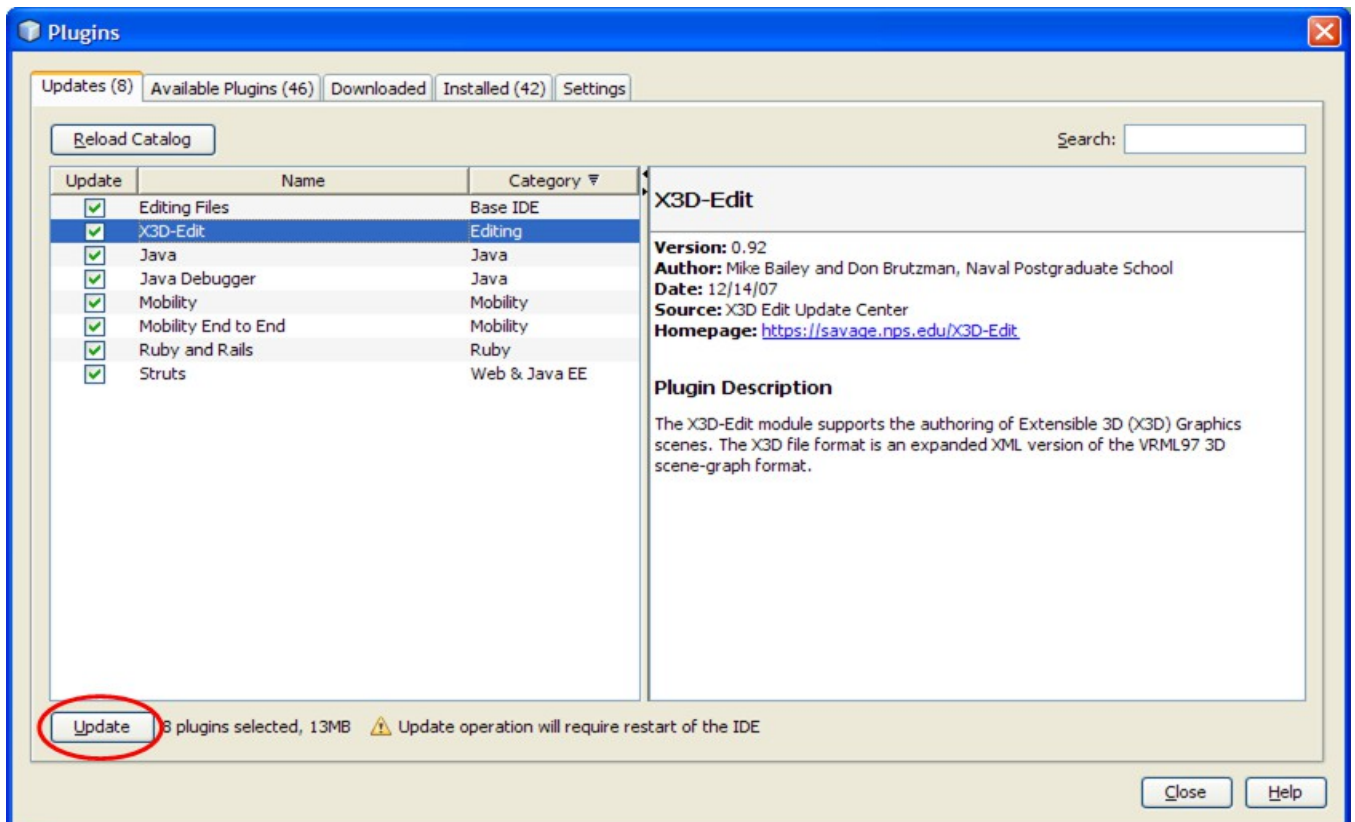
Plugins

Updates (8) | Available Plugins (46) | Downloaded | Installed (42) | Settings

Reload Catalog

Search:

| Update | Name | Category |
|---|---|---|
| ☑ | Editing Files | Base IDE |
| ☑ | X3D-Edit | Editing |
| ☑ | Java | Java |
| ☑ | Java Debugger | Java |
| ☑ | Mobility | Mobility |
| ☑ | Mobility End to End | Mobility |
| ☑ | Ruby and Rails | Ruby |
| ☑ | Struts | Web & Java EE |

X3D-Edit

**Version:** 0.92
**Author:** Mike Bailey and Don Brutzman, Naval Postgraduate School
**Date:** 12/14/07
**Source:** X3D Edit Update Center
**Homepage:** https://savage.nps.edu/X3D-Edit

**Plugin Description**

The X3D-Edit module supports the authoring of Extensible 3D (X3D) Graphics scenes. The X3D file format is an expanded XML version of the VRML97 3D scene-graph format.

Update 8 plugins selected, 13MB Update operation will require restart of the IDE

Close Help